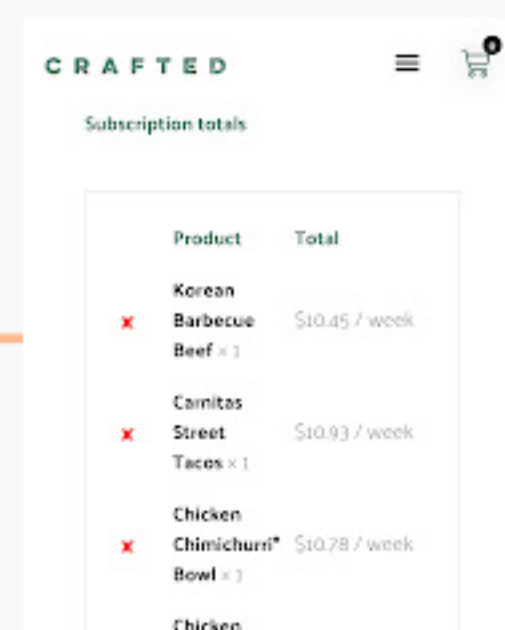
CRAFTED

0

Subscription totals

| | Product | Total |
|---|---|---|
| × | Korean Barbecue Beef × 1 | $10.45 / week |
| × | Carnitas Street Tacos × 1 | $10.93 / week |
| × | Chicken Chimichurri* Bowl × 1 | $10.78 / week |

Chicken